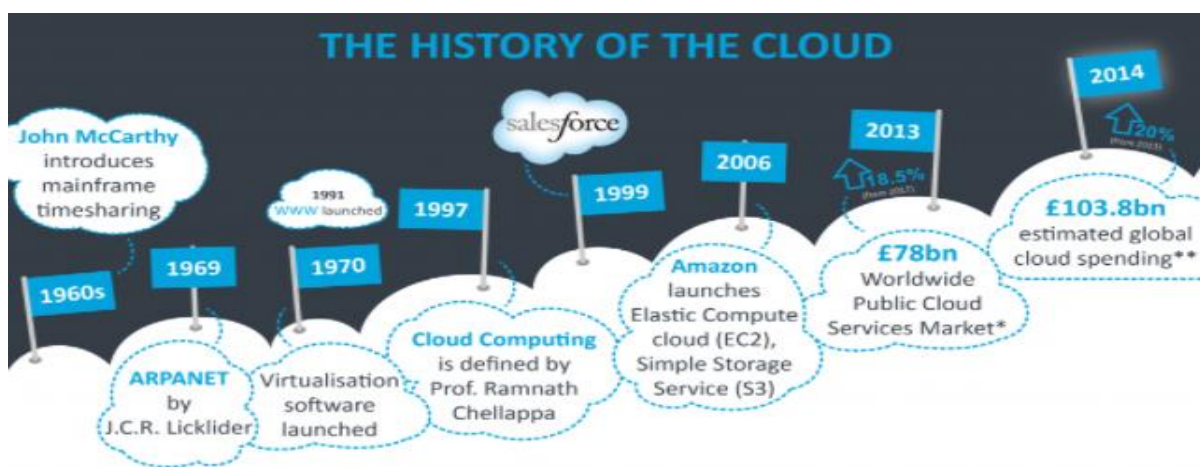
THE HISTORY OF THE CLOUD

John McCarthy introduces mainframe timesharing

1960s

1969

ARPANET by J.C.R. Licklider

1991 WWW launched

1970

Virtualisation software launched

1997

Cloud Computing is defined by Prof. Ramnath Chellappa

salesforce

1999

2006

Amazon launches Elastic Compute cloud (EC2), Simple Storage Service (S3)

2013

18.5% (from 2012)

£78bn Worldwide Public Cloud Services Market*

2014

20% (from 2013)

£103.8bn estimated global cloud spending**